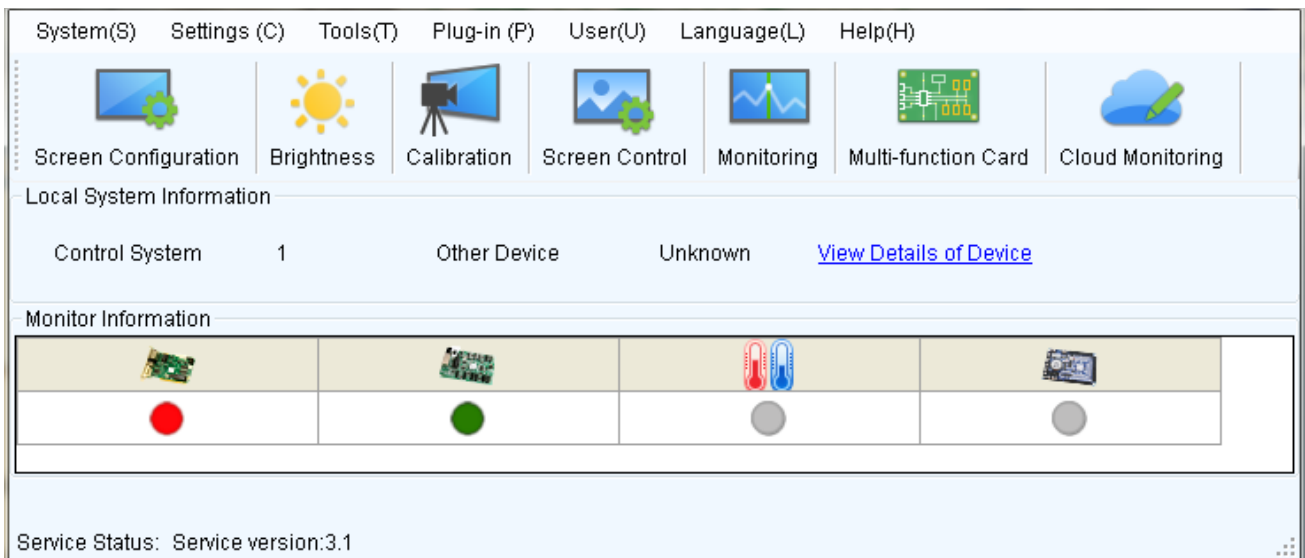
System(S) Settings (C) Tools(T) Plug-in (P) User(U) Language(L) Help(H)

Screen Configuration Brightness Calibration Screen Control Monitoring Multi-function Card Cloud Monitoring

Local System Information

Control System 1 Other Device Unknown View Details of Device

Monitor Information

Service Status: Service version:3.1